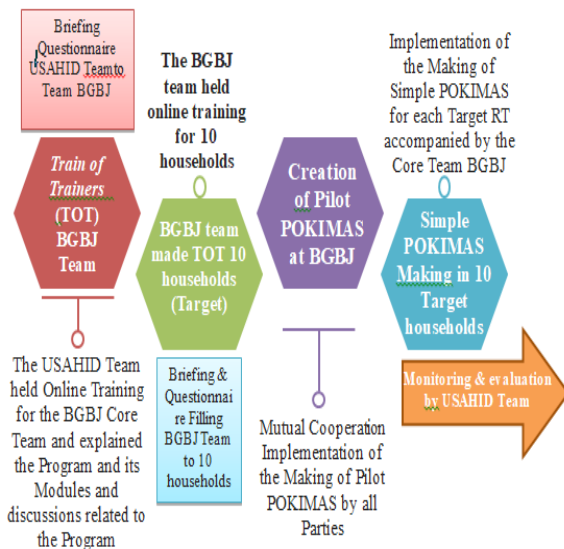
Briefing Questionnaire USAHID Teamto Team BGBJ

*Train of Trainers* (TOT) BGBJ Team

The USAHID Team held Online Training for the BGBJ Core Team and explained the Program and its Modules and discussions related to the Program

The BGBJ team held online training for 10 households

BGBJ team made TOT 10 households (Target)

Briefing & Questionnaire Filling BGBJ Team to 10 households

Creation of Pilot POKIMAS at BGBJ

Mutual Cooperation Implementation of the Making of Pilot POKIMAS by all Parties

Implementation of the Making of Simple POKIMAS for each Target RT accompanied by the Core Team BGBJ

Simple POKIMAS Making in 10 Target households

Monitoring & evaluation by USAHID Team